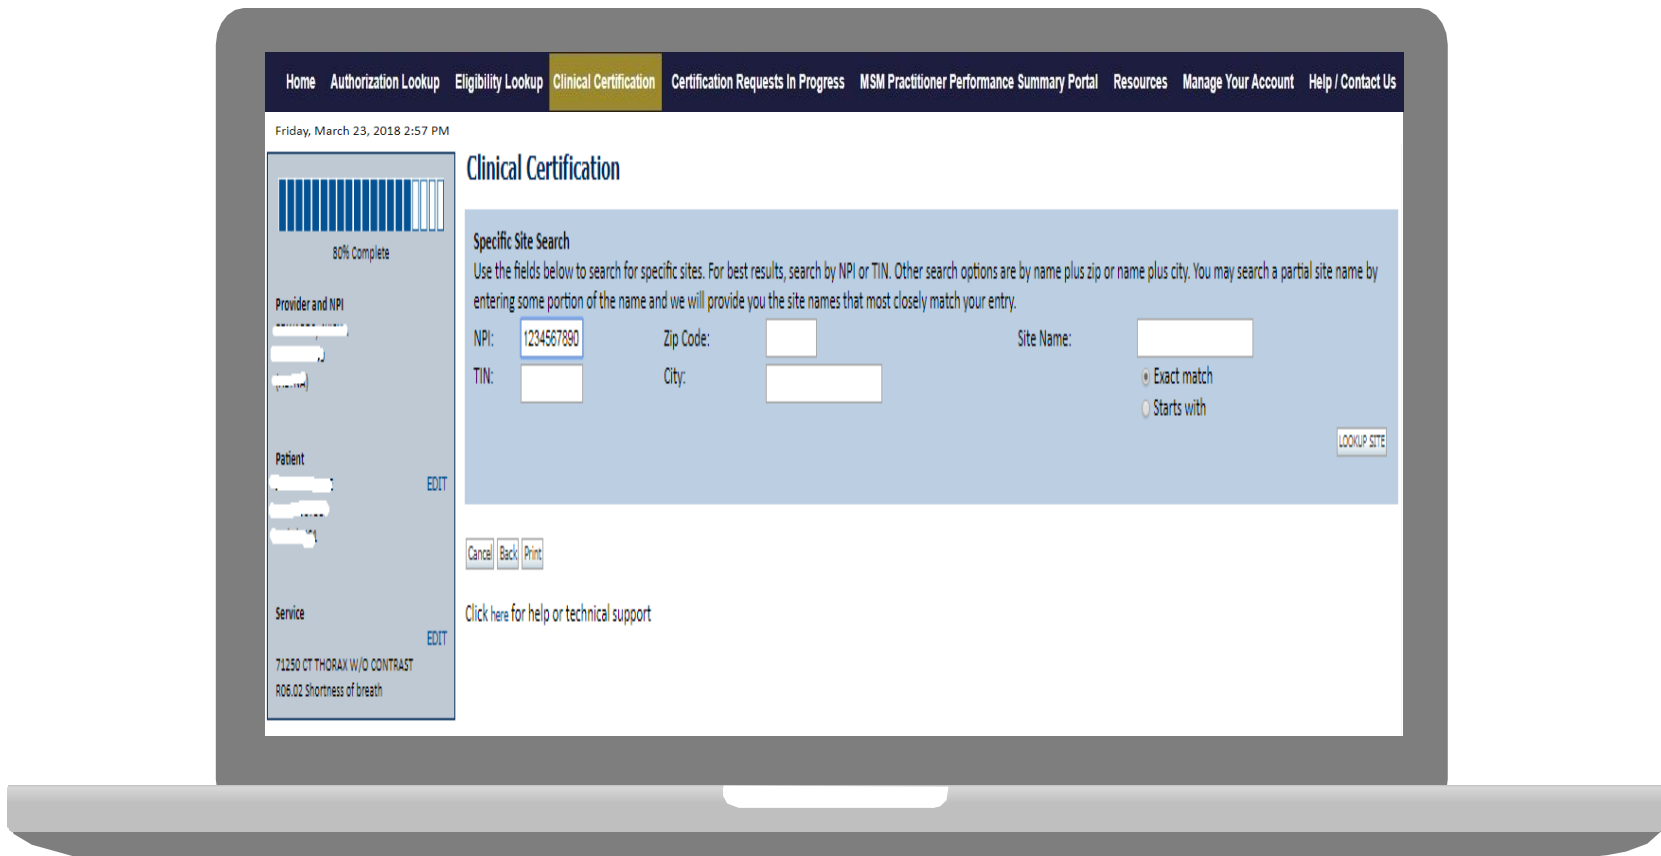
Home Authorization Lookup Eligibility Lookup Clinical Certification Certification Requests In Progress MSM Practitioner Performance Summary Portal Resources Manage Your Account Help / Contact Us

Friday, March 23, 2018 2:57 PM

80% Complete

Provider and NPI

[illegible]

Patient

EDIT

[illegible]

Service

EDIT

71250 CT THORAX W/O CONTRAST
R06.02 Shortness of breath

Clinical Certification

Specific Site Search

Use the fields below to search for specific sites. For best results, search by NPI or TIN. Other search options are by name plus zip or name plus city. You may search a partial site name by entering some portion of the name and we will provide you the site names that most closely match your entry.

NPI: 1234567890 Zip Code: Site Name:

TIN: City:

Exact match
Starts with

LOOKUP SITE

Cancel Back Print

Click here for help or technical support